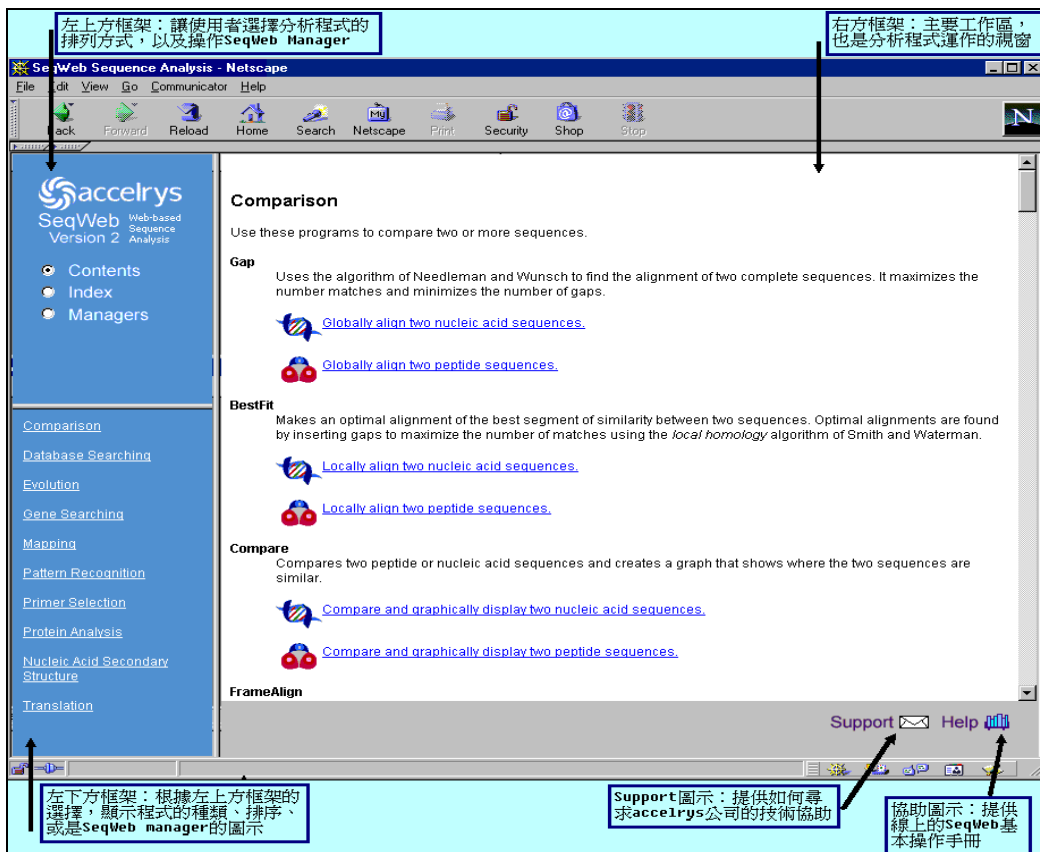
左上方框架：讓使用者選擇分析程式的排列方式，以及操作SeqWeb Manager

右方框架：主要工作區，也是分析程式運作的視窗

SeqWeb Sequence Analysis - Netscape

File Edit View Go Communicator Help

Back Forward Reload Home Search Netscape Print Security Shop Stop

accelrys
SeqWeb Web-based Sequence Analysis
Version 2

Contents
Index
Managers

Comparison
Database Searching
Evolution
Gene Searching
Mapping
Pattern Recognition
Primer Selection
Protein Analysis
Nucleic Acid Secondary Structure
Translation

Comparison

Use these programs to compare two or more sequences.

Gap
Uses the algorithm of Needleman and Wunsch to find the alignment of two complete sequences. It maximizes the number matches and minimizes the number of gaps.

Globally align two nucleic acid sequences.

Globally align two peptide sequences.

BestFit
Makes an optimal alignment of the best segment of similarity between two sequences. Optimal alignments are found by inserting gaps to maximize the number of matches using the local homology algorithm of Smith and Waterman.

Locally align two nucleic acid sequences.

Locally align two peptide sequences.

Compare
Compares two peptide or nucleic acid sequences and creates a graph that shows where the two sequences are similar.

Compare and graphically display two nucleic acid sequences.

Compare and graphically display two peptide sequences.

FrameAlign

Support Help

左下方框架：根據左上方框架的選擇，顯示程式的種類、排序、或是SeqWeb manager的圖示

Support圖示：提供如何尋求accelrys公司的技術協助

協助圖示：提供線上的SeqWeb基本操作手冊